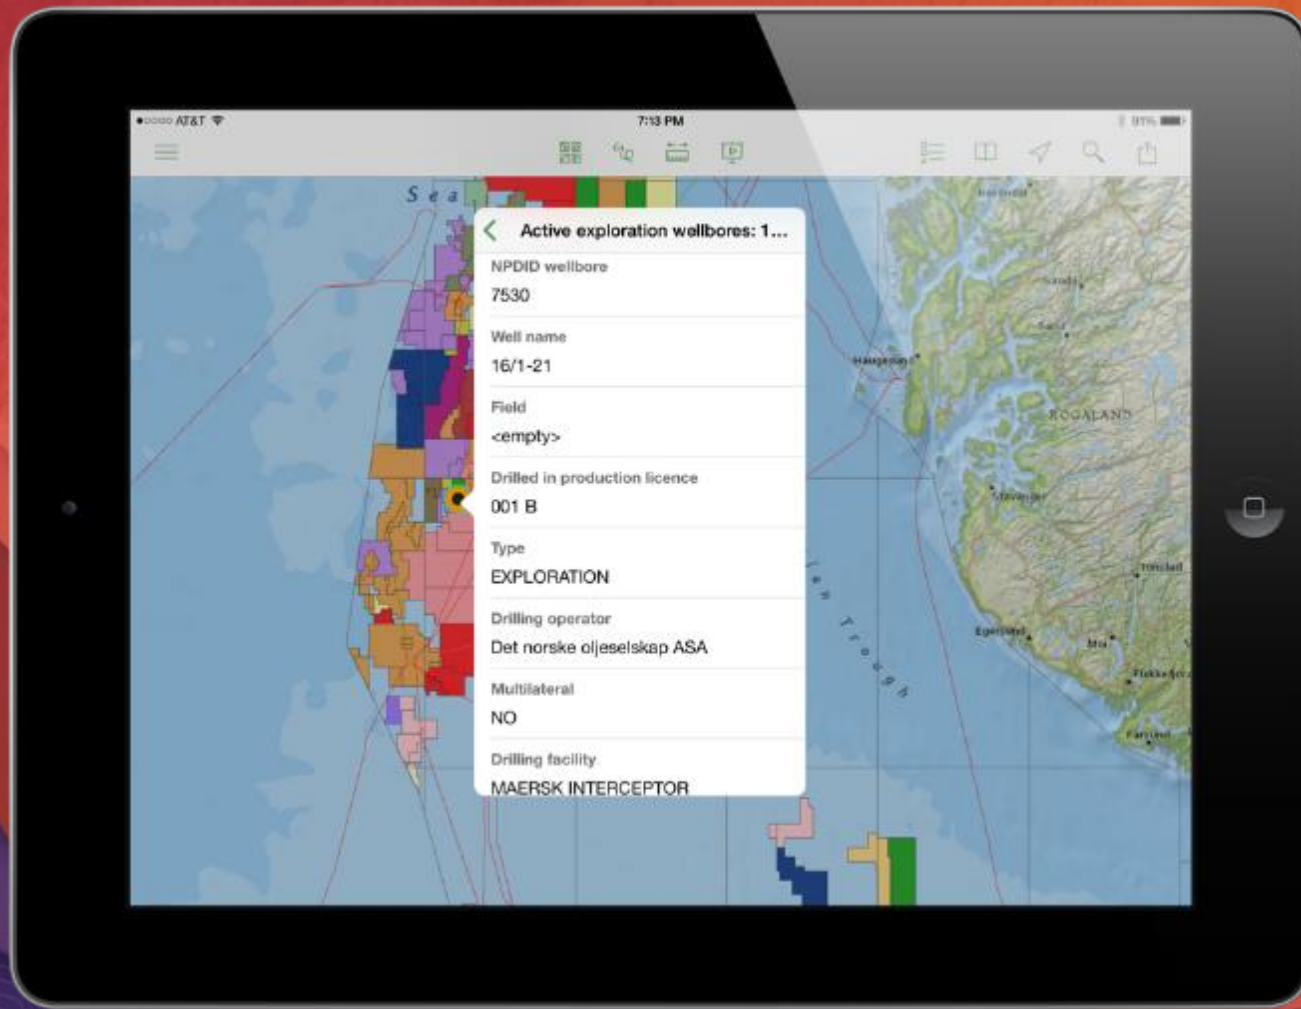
●○○○○ AT&T 7:13 PM 91%

Sea

Active exploration wellbores: 1...

NPDID wellbore
7530

Well name
16/1-21

Field
<empty>

Drilled in production licence
001 B

Type
EXPLORATION

Drilling operator
Det norske oljeselskap ASA

Multilateral
NO

Drilling facility
MAERSK INTERCEPTOR

Haugesund

ROGALAND

Stavanger

Egersund

Trough